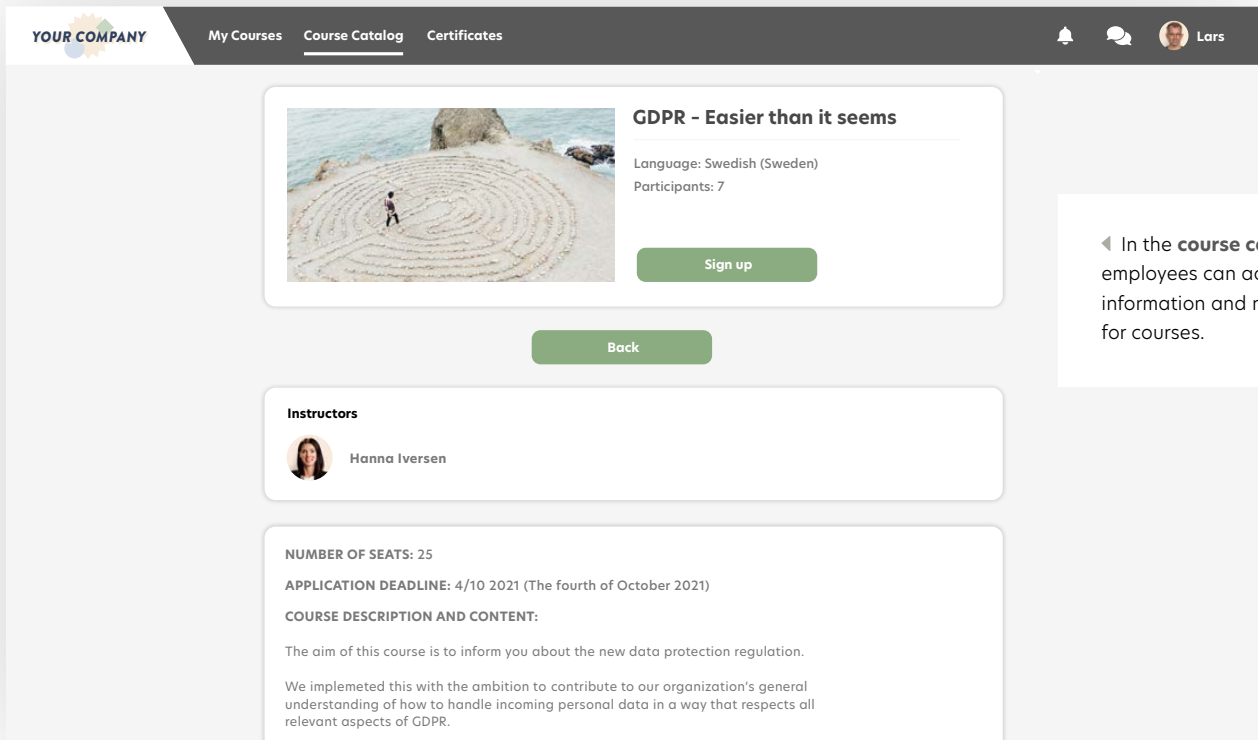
YOUR COMPANY

My Courses Course Catalog Certificates

Lars

GDPR - Easier than it seems

Language: Swedish (Sweden)
Participants: 7

Sign up

Back

In the **course c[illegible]** employees can a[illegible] information and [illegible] for courses.

Instructors

Hanna Iversen

NUMBER OF SEATS: 25

APPLICATION DEADLINE: 4/10 2021 (The fourth of October 2021)

COURSE DESCRIPTION AND CONTENT:

The aim of this course is to inform you about the new data protection regulation.

We implemeted this with the ambition to contribute to our organization's general understanding of how to handle incoming personal data in a way that respects all relevant aspects of GDPR.